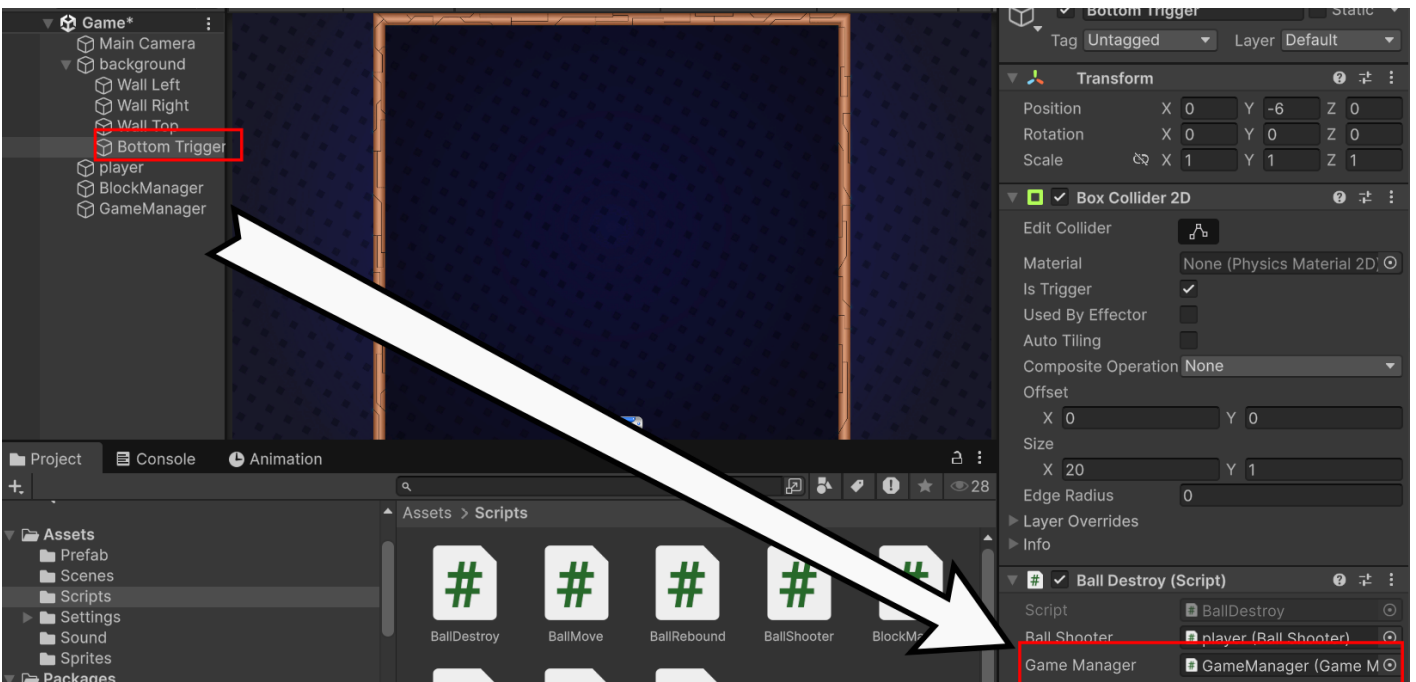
Game*
Main Camera
background
Wall Left
Wall Right
Wall Top
Bottom Trigger
player
BlockManager
GameManager

Project
Console
Animation
28
Assets
Prefab
Scenes
Scripts
Settings
Sound
Sprites
Packages
Assets > Scripts
BallDestroy
BallMove
BallRebound
BallShooter
BlockMa

Bottom Trigger
Static
Tag Untagged
Layer Default
Transform
Position X 0 Y -6 Z 0
Rotation X 0 Y 0 Z 0
Scale X 1 Y 1 Z 1
Box Collider 2D
Edit Collider
Material None (Physics Material 2D)
Is Trigger
Used By Effector
Auto Tiling
Composite Operation None
Offset
X 0 Y 0
Size
X 20 Y 1
Edge Radius 0
Layer Overrides
Info
Ball Destroy (Script)
Script BallDestroy
Ball Shooter player (Ball Shooter)
Game Manager GameManager (Game M